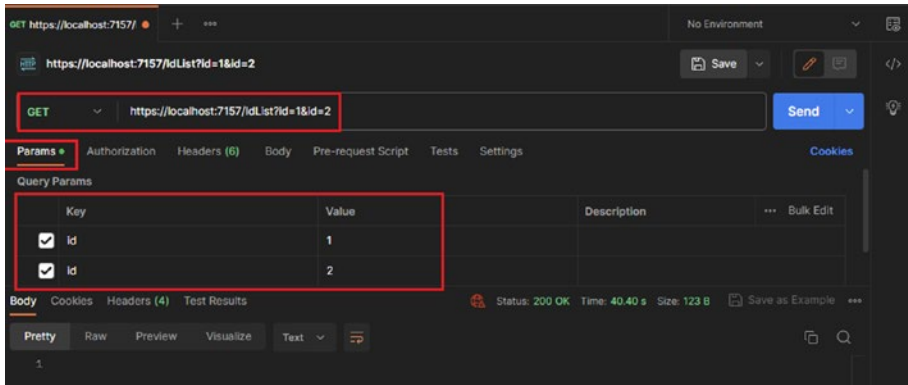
GET https://localhost:7157/ ● + •••

No Environment

https://localhost:7157/idList?id=1&id=2

Save

GET https://localhost:7157/idList?id=1&id=2

Send

Params ● Authorization Headers (6) Body Pre-request Script Tests Settings

Cookies

Query Params

| | Key | Value | Description | ••• Bulk Edit |
|---|---|---|---|---|
| ☑ | id | 1 | | |
| ☑ | id | 2 | | |

Body Cookies Headers (4) Test Results

Status: 200 OK Time: 40.40 s Size: 123 B Save as Example •••

Pretty Raw Preview Visualize Text

1